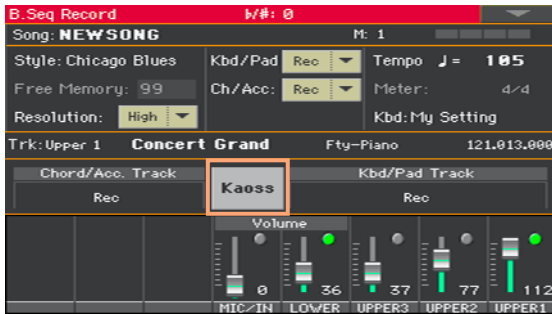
B.Seq Record
♭/#: 0

Song: NEWSONG
M: 1

Style: Chicago Blues
Free Memory: 99
Resolution: High

Kbd/Pad Rec
Ch/Acc: Rec

Tempo ♩= 105
Meter: 4/4
Kbd:My Setting

Trk:Upper 1 Concert Grand Fty-Piano 121.013.000

Chord/Acc. Track
Rec

Kaoss

Kbd/Pad Track
Rec

Volume

0
36
37
77
112

MIC/IN LOWER UPPER3 UPPER2 UPPER1